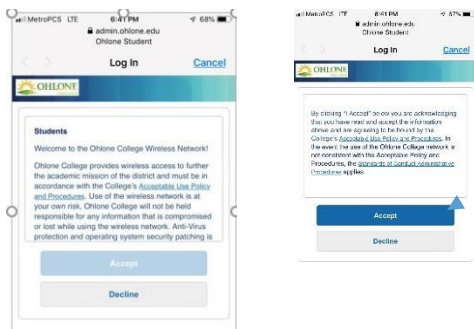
MetroPCS LTE 6:41 PM 68%
admin.ohlone.edu
Ohlone Student

Log In Cancel

OHLONE

Students

Welcome to the Ohlone College Wireless Network!

Ohlone College provides wireless access to further the academic mission of the district and must be in accordance with the College's Acceptable Use Policy and Procedures. Use of the wireless network is at your own risk. Ohlone College will not be held responsible for any information that is compromised or lost while using the wireless network. Anti-Virus protection and operating system security patching is

Accept

Decline

MetroPCS LTE 6:41 PM 67%
admin.ohlone.edu
Ohlone Student

Log In Cancel

OHLONE

By clicking "I Accept" below you are acknowledging that you have read and accept the information above and are agreeing to be bound by the College's Acceptable Use Policy and Procedures. In the event the use of the Ohlone College network is not consistent with the Acceptable Policy and Procedures, the Standards of Conduct Administrative Procedure applies.

Accept

Decline